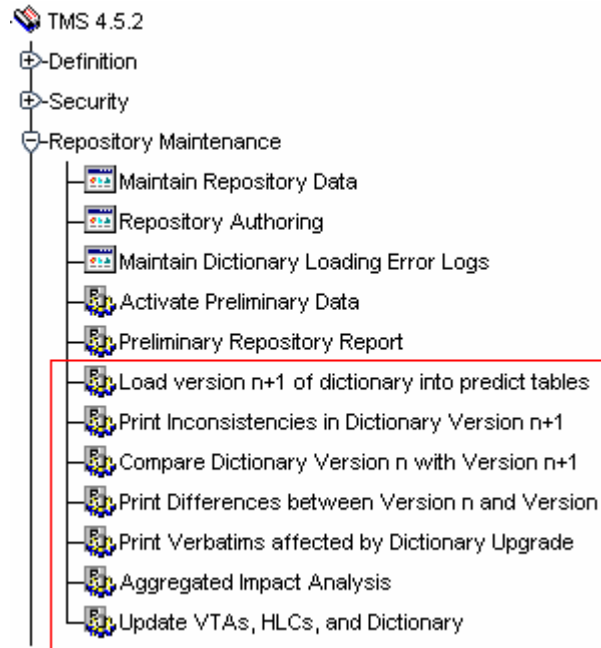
TMS 4.5.2
Definition
Security
Repository Maintenance
Maintain Repository Data
Repository Authoring
Maintain Dictionary Loading Error Logs
Activate Preliminary Data
Preliminary Repository Report
Load version n+1 of dictionary into predict tables
Print Inconsistencies in Dictionary Version n+1
Compare Dictionary Version n with Version n+1
Print Differences between Version n and Version
Print Verbatims affected by Dictionary Upgrade
Aggregated Impact Analysis
Update VTAs, HLCs, and Dictionary